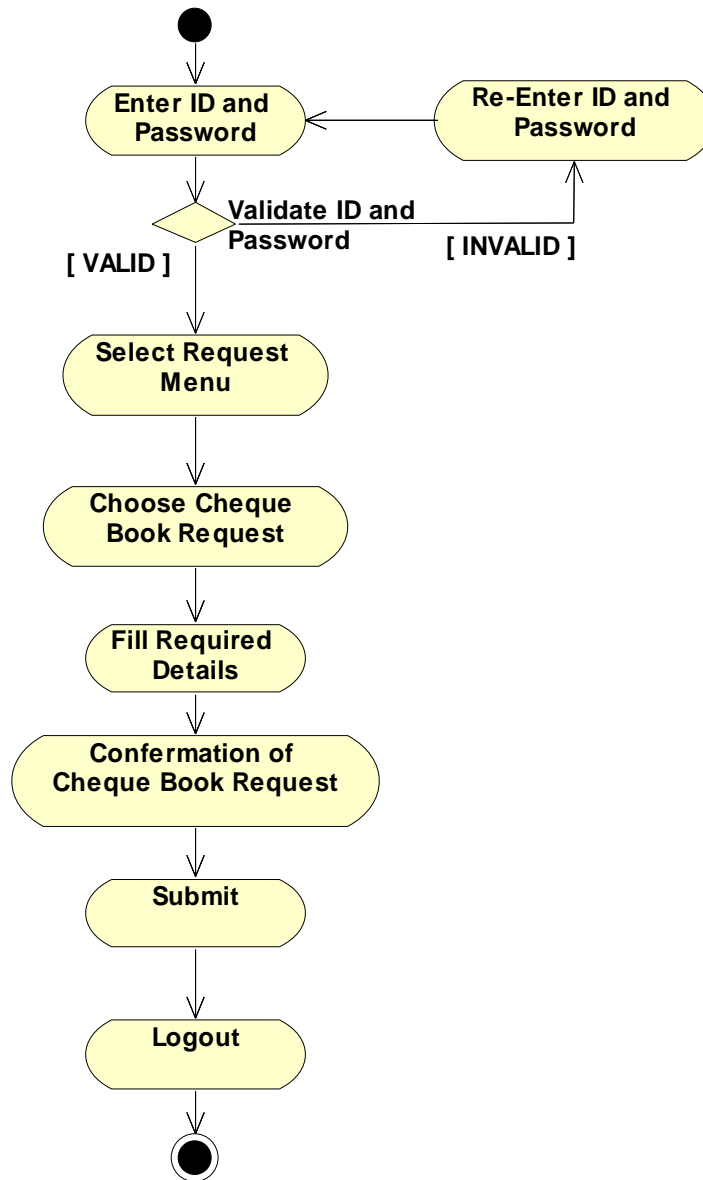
Enter ID and Password

Re-Enter ID and Password

Validate ID and Password

[ VALID ]

[ INVALID ]

Select Request Menu

Choose Cheque Book Request

Fill Required Details

Confermation of Cheque Book Request

Submit

Logout